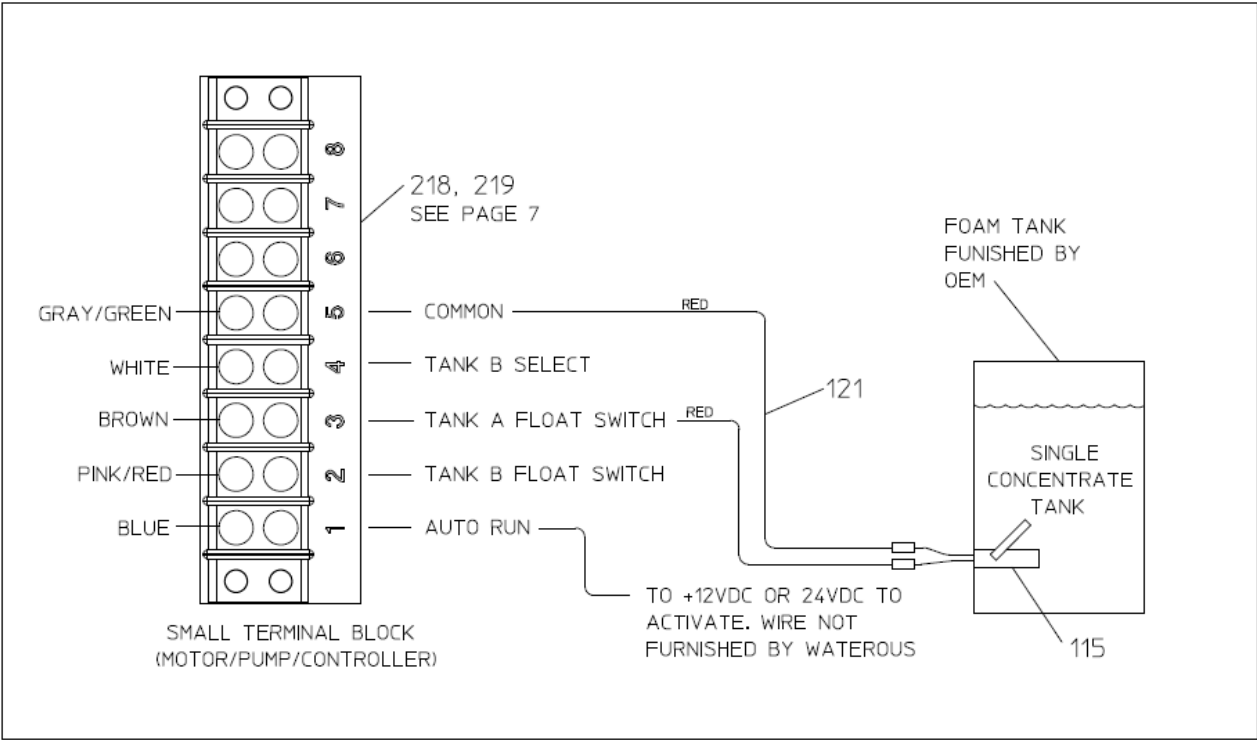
8
7
6
GRAY/GREEN 5 COMMON
WHITE 4 TANK B SELECT
BROWN 3 TANK A FLOAT SWITCH
PINK/RED 2 TANK B FLOAT SWITCH
BLUE 1 AUTO RUN

218, 219
SEE PAGE 7

RED
RED
121

FOAM TANK
FUNISHED BY
OEM

SINGLE
CONCENTRATE
TANK

115

TO +12VDC OR 24VDC TO ACTIVATE. WIRE NOT FURNISHED BY WATEROUS

SMALL TERMINAL BLOCK
(MOTOR/PUMP/CONTROLLER)